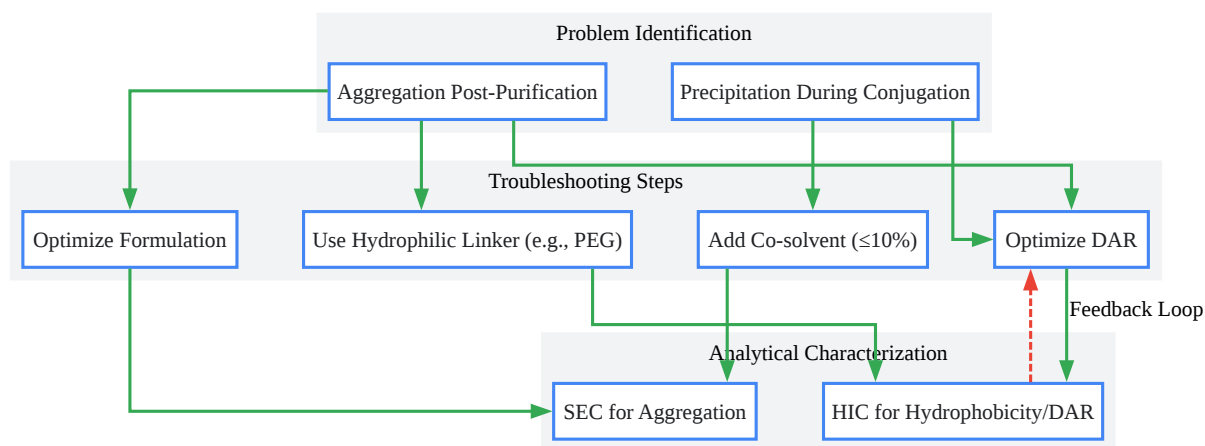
Problem Identification

Aggregation Post-Purification

Precipitation During Conjugation

Troubleshooting Steps

Optimize Formulation

Use Hydrophilic Linker (e.g., PEG)

Add Co-solvent (≤10%)

Optimize DAR

Feedback Loop

Analytical Characterization

SEC for Aggregation

HIC for Hydrophobicity/DAR